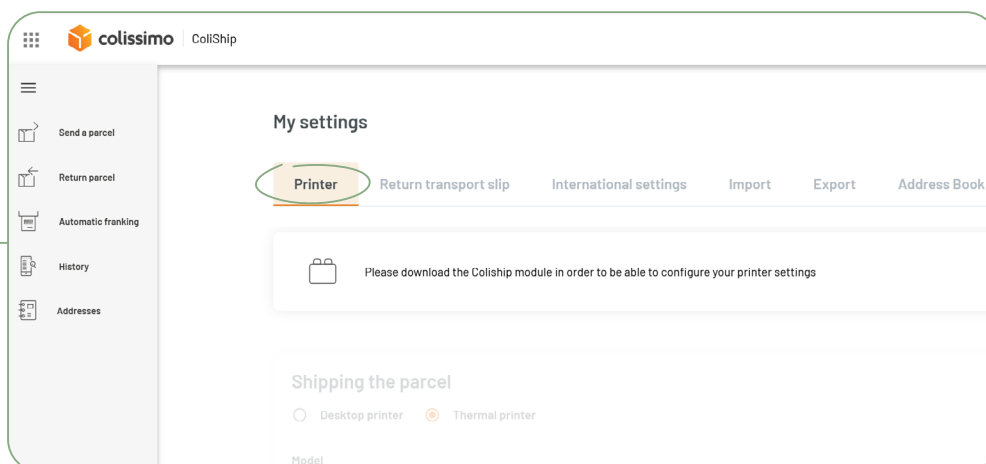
colissimo ColiShip

Send a parcel
Return parcel
Automatic franking
History
Addresses

My settings

Printer Return transport slip International settings Import Export Address Book

Please download the Coliship module in order to be able to configure your printer settings

Shipping the parcel
Desktop printer Thermal printer

Model